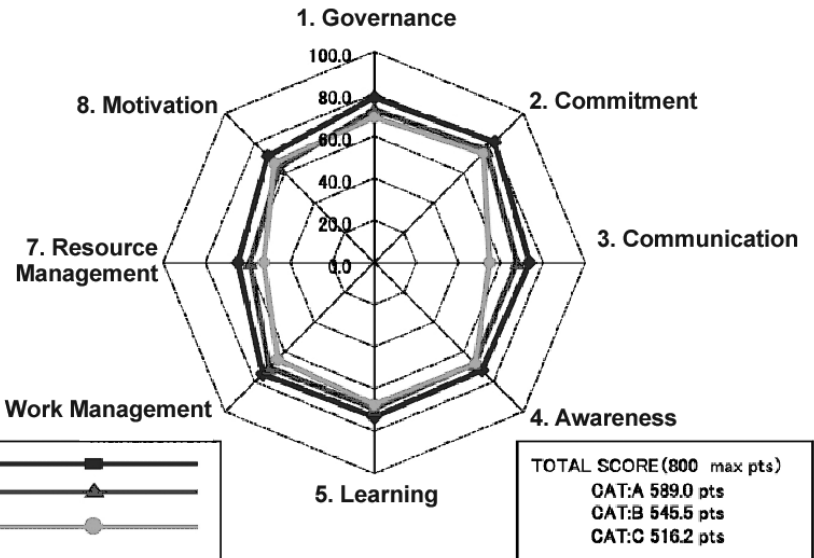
1. Governance

100.0

80.0

60.0

40.0

20.0

0.0

2. Commitment

3. Communication

4. Awareness

5. Learning

Work Management

7. Resource Management

8. Motivation

TOTAL SCORE (800 max pts)
CAT:A 589.0 pts
CAT:B 545.5 pts
CAT:C 516.2 pts